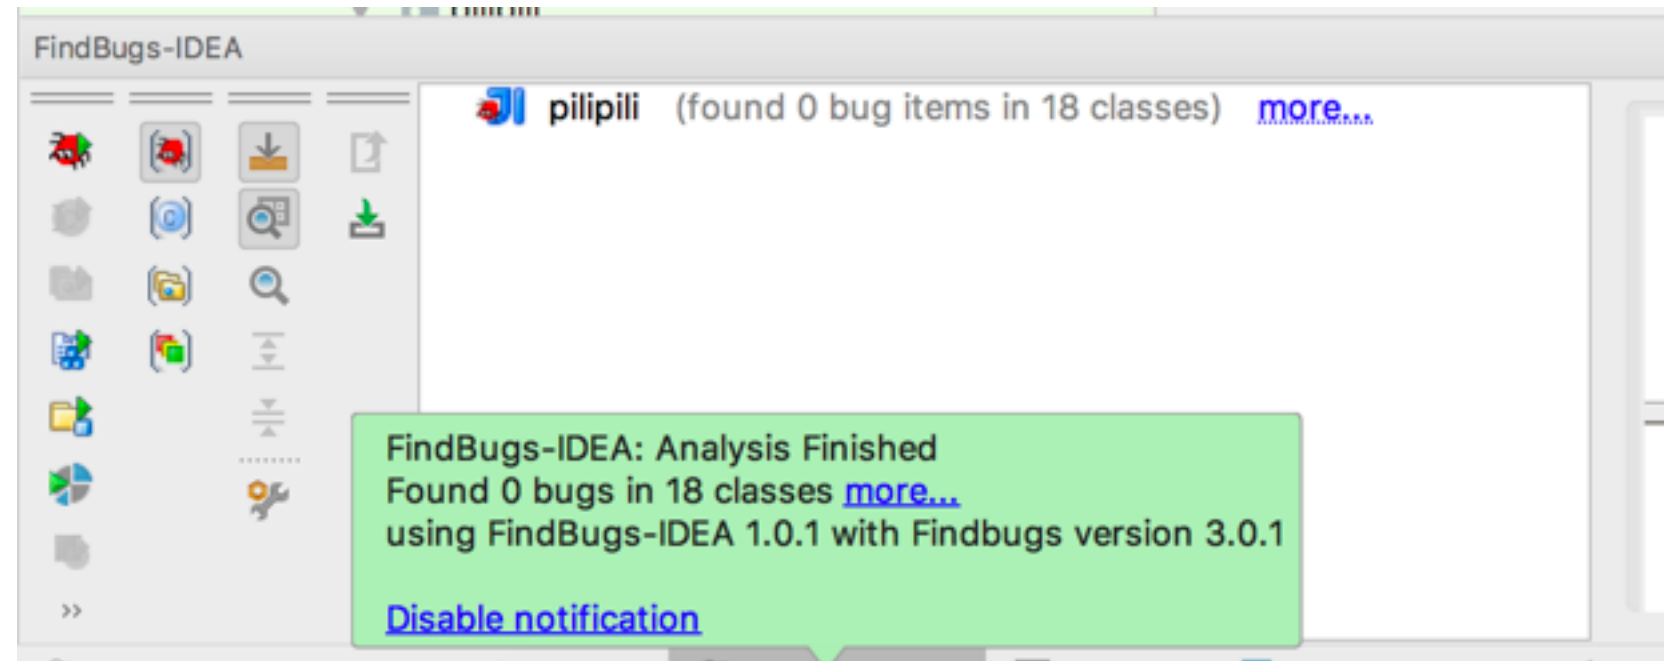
FindBugs-IDEA

pilipili (found 0 bug items in 18 classes) more...

»

FindBugs-IDEA: Analysis Finished
Found 0 bugs in 18 classes more...
using FindBugs-IDEA 1.0.1 with Findbugs version 3.0.1

Disable notification